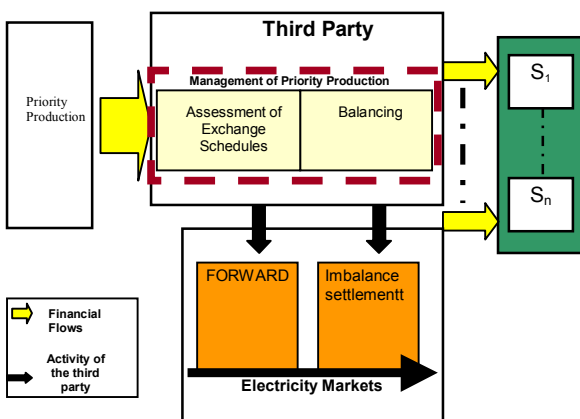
Priority Production

Third Party

Management of Priority Production

Assessment of Exchange Schedules

Balancing

$S_1$

$S_n$

FORWARD

Imbalance settlementt

Electricity Markets

Financial Flows

Activity of the third party